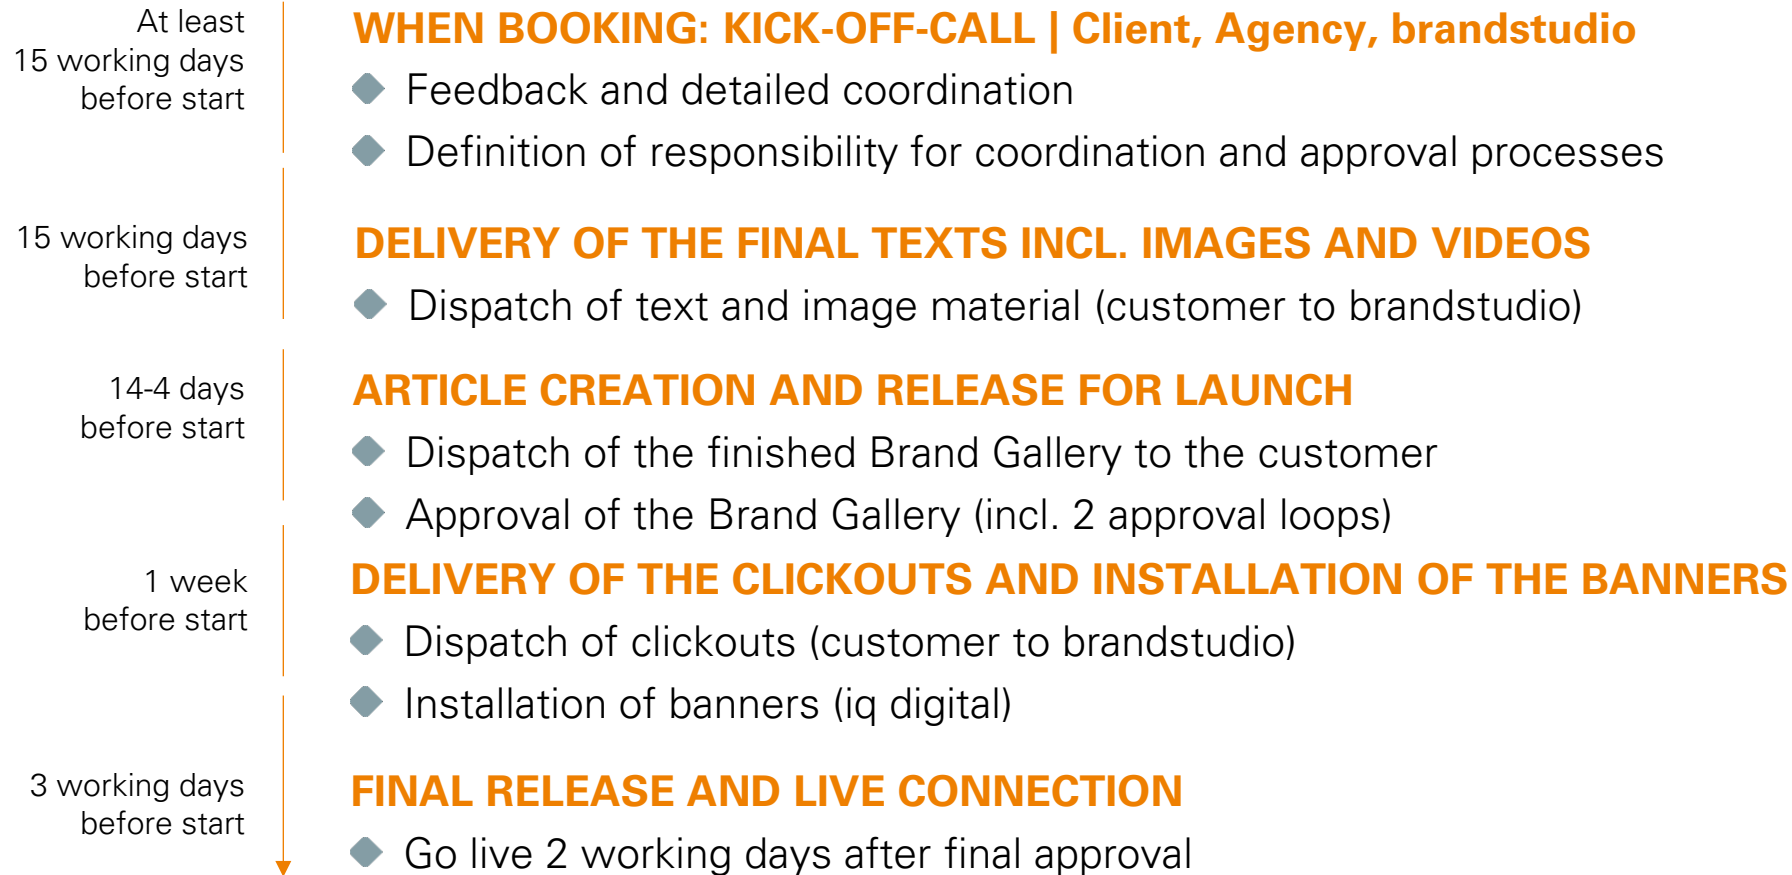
At least 15 working days before start

WHEN BOOKING: KICK-OFF-CALL | Client, Agency, brandstudio

Feedback and detailed coordination

Definition of responsibility for coordination and approval processes

15 working days before start

DELIVERY OF THE FINAL TEXTS INCL. IMAGES AND VIDEOS

Dispatch of text and image material (customer to brandstudio)

14-4 days before start

ARTICLE CREATION AND RELEASE FOR LAUNCH

Dispatch of the finished Brand Gallery to the customer

Approval of the Brand Gallery (incl. 2 approval loops)

1 week before start

DELIVERY OF THE CLICKOUTS AND INSTALLATION OF THE BANNERS

Dispatch of clickouts (customer to brandstudio)

Installation of banners (iq digital)

3 working days before start

FINAL RELEASE AND LIVE CONNECTION

Go live 2 working days after final approval